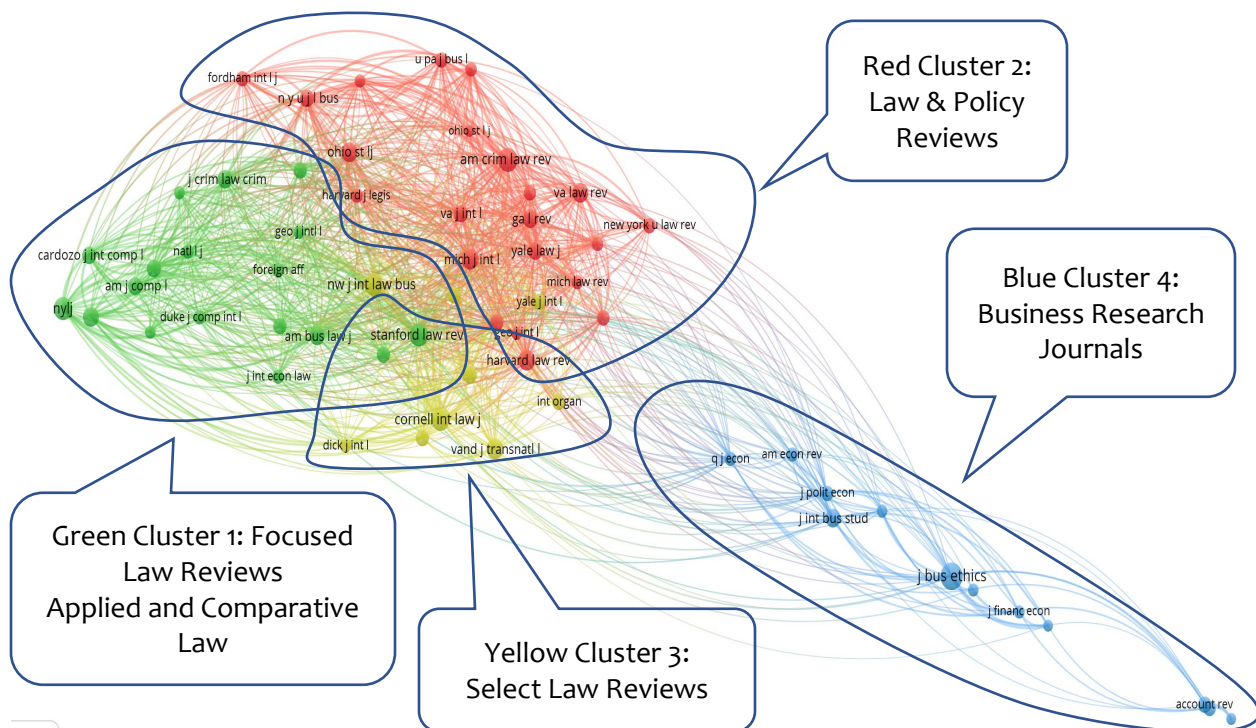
Red Cluster 2: Law & Policy Reviews

Blue Cluster 4: Business Research Journals

Green Cluster 1: Focused Law Reviews Applied and Comparative Law

Yellow Cluster 3: Select Law Reviews

fordham int l j
u pa j bus l
n y u j l bus
ohio st l j
ohio st lj
am crim law rev
j crim law crim
harvard j legis
va law rev
va j int l
ga l rev
new york u law rev
geo j int l
cardozo j int comp l
natl l j
mich j int l
yale law j
am j comp l
foreign aff
nw j int law bus
mich law rev
yale j int l
nylj
duke j comp int l
am bus law j
stanford law rev
eco j int l
harvard law rev
j int econ law
int organ
cornell int law j
dick j int l
vand j transnatl l
q j econ
am econ rev
j polit econ
j int bus stud
j bus ethics
j financ econ
account rev